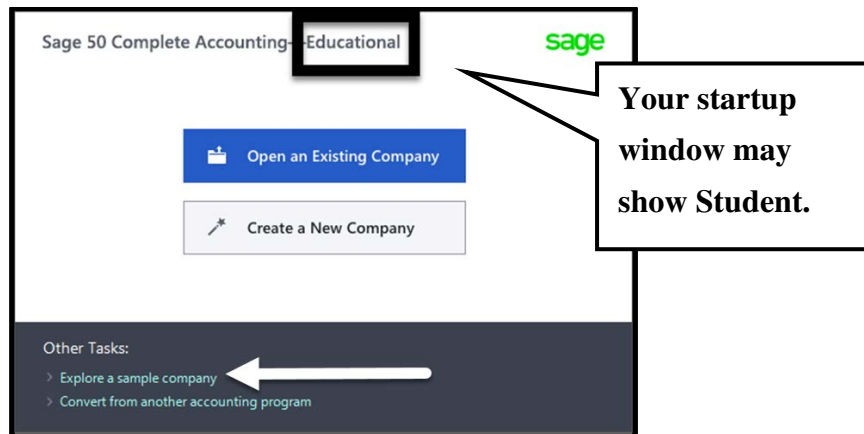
Sage 50 Complete Accounting—Educational

sage

Your startup window may show Student.

Open an Existing Company

Create a New Company

Other Tasks:

Explore a sample company

Convert from another accounting program